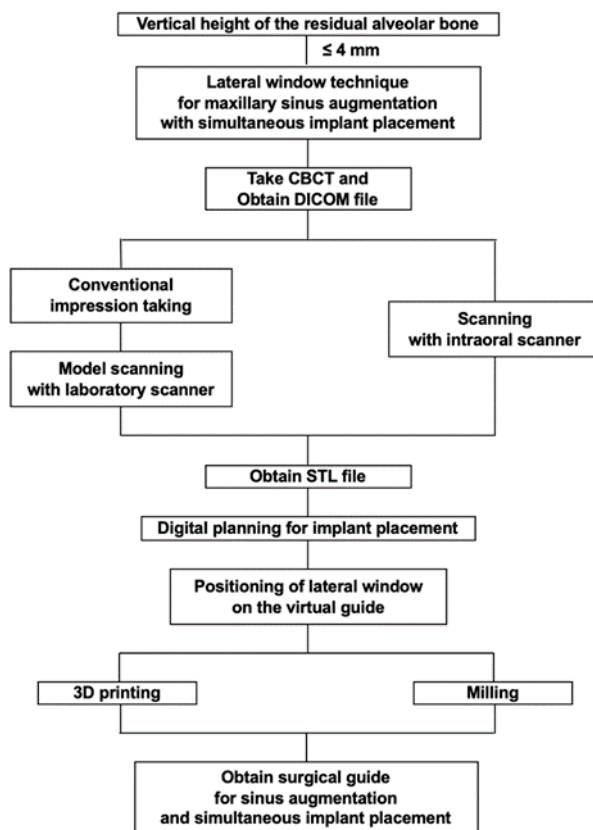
Vertical height of the residual alveolar bone

≤ 4 mm

Lateral window technique for maxillary sinus augmentation with simultaneous implant placement

Take CBCT and Obtain DICOM file

Conventional impression taking

Model scanning with laboratory scanner

Scanning with intraoral scanner

Obtain STL file

Digital planning for implant placement

Positioning of lateral window on the virtual guide

3D printing

Milling

Obtain surgical guide for sinus augmentation and simultaneous implant placement